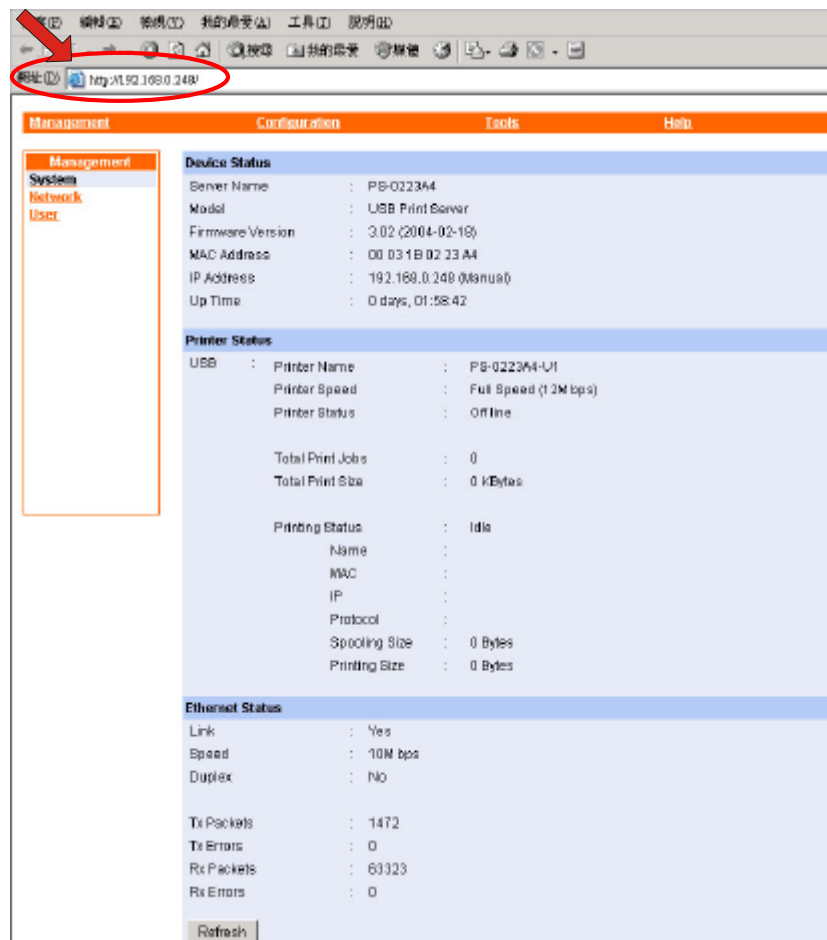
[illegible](E) 編輯(E) 檢視(V) 我的最愛(A) 工具(T) 說明(H)

搜尋 我的最愛 媒體

網址(D) http://192.168.0.248/

Management Configuration Tools Help

Management
System
Network
User

Device Status

| | | |
|---|---|---|
| Server Name | : | PS-0223A4 |
| Model | : | USB Print Server |
| Firmware Version | : | 3.02 (2004-02-18) |
| MAC Address | : | 00 03 1B 02 23 A4 |
| IP Address | : | 192.168.0.248 (Manual) |
| Up Time | : | 0 days, 01:58:42 |

Printer Status

USB :

| | | |
|---|---|---|
| Printer Name | : | PS-0223A4-U1 |
| Printer Speed | : | Full Speed (12M bps) |
| Printer Status | : | Off line |
| Total Print Jobs | : | 0 |
| Total Print Size | : | 0 KBytes |
| Printing Status | : | Idle |
| Name | : | |
| MAC | : | |
| IP | : | |
| Protocol | : | |
| Spooling Size | : | 0 Bytes |
| Printing Size | : | 0 Bytes |

Ethernet Status

| | | |
|---|---|---|
| Link | : | Yes |
| Speed | : | 10M bps |
| Duplex | : | No |
| Tx Packets | : | 1472 |
| Tx Errors | : | 0 |
| Rx Packets | : | 63323 |
| Rx Errors | : | 0 |

Refresh